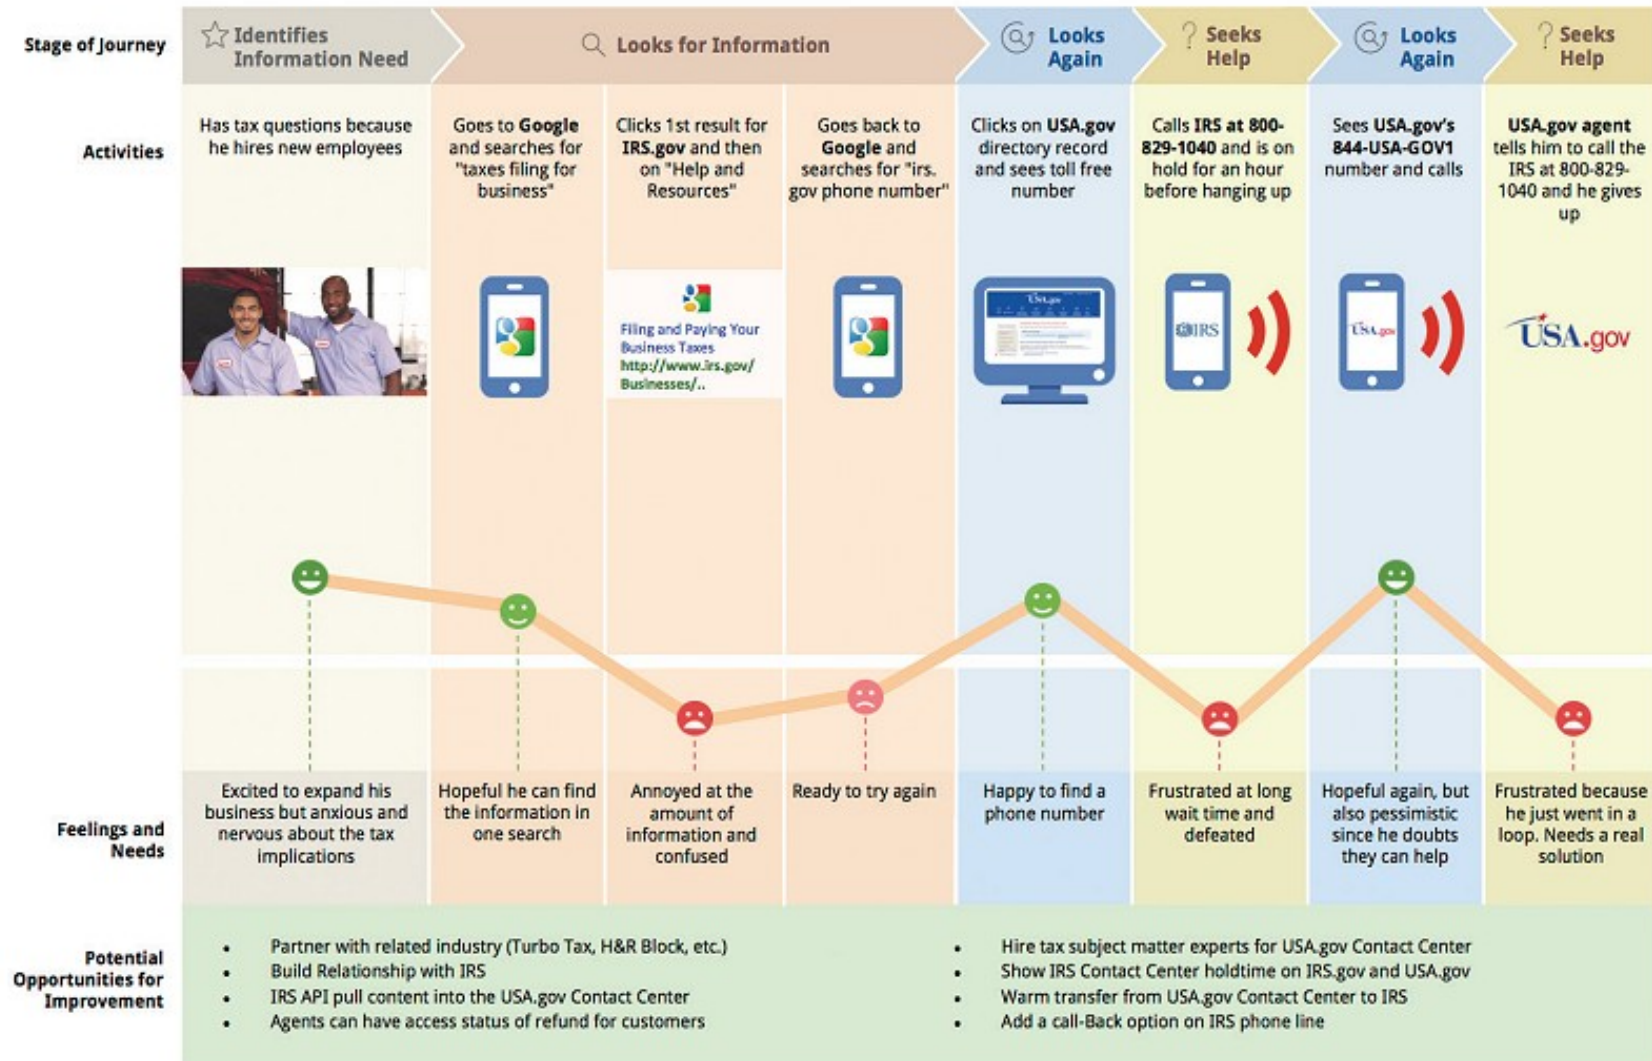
| Stage of Journey | Identifies Information Need | Looks for Information | | | Looks Again | Seeks Help | Looks Again | Seeks Help |
|---|---|---|---|---|---|---|---|---|
| Activities | Has tax questions because he hires new employees | Goes to Google and searches for "taxes filing for business" | Clicks 1st result for IRS.gov and then on "Help and Resources" | Goes back to Google and searches for "irs.gov phone number" | Clicks on USA.gov directory record and sees toll free number | Calls IRS at 800-829-1040 and is on hold for an hour before hanging up | Sees USA.gov's 844-USA-GOV1 number and calls | USA.gov agent tells him to call the IRS at 800-829-1040 and he gives up |
| Feelings and Needs | Excited to expand his business but anxious and nervous about the tax implications | Hopeful he can find the information in one search | Annoyed at the amount of information and confused | Ready to try again | Happy to find a phone number | Frustrated at long wait time and defeated | Hopeful again, but also pessimistic since he doubts they can help | Frustrated because he just went in a loop. Needs a real solution |

Filing and Paying Your Business Taxes
http://www.irs.gov/Businesses/..

USA.gov

IRS

USA.gov

USA.gov

Potential Opportunities for Improvement

- Partner with related industry (Turbo Tax, H&R Block, etc.)
- Build Relationship with IRS
- IRS API pull content into the USA.gov Contact Center
- Agents can have access status of refund for customers

- Hire tax subject matter experts for USA.gov Contact Center
- Show IRS Contact Center holdtime on IRS.gov and USA.gov
- Warm transfer from USA.gov Contact Center to IRS
- Add a call-Back option on IRS phone line